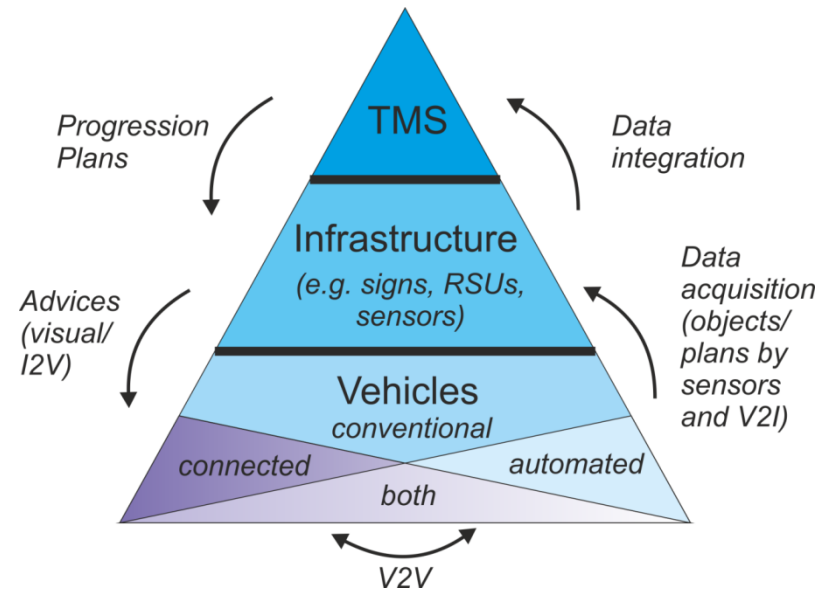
Progression Plans

TMS

Data integration

Infrastructure
(e.g. signs, RSUs, sensors)

Advices (visual/ I2V)

Data acquisition (objects/ plans by sensors and V2I)

Vehicles
conventional

connected

automated

both

V2V